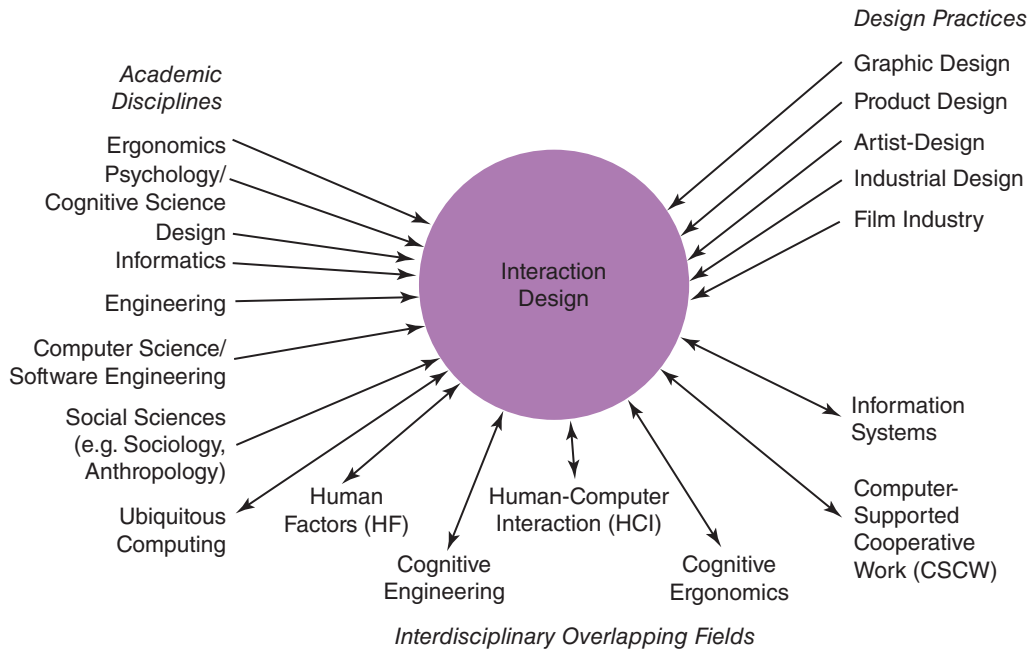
Academic Disciplines

Ergonomics

Psychology/ Cognitive Science

Design

Informatics

Engineering

Computer Science/ Software Engineering

Social Sciences (e.g. Sociology, Anthropology)

Ubiquitous Computing

Design Practices

Graphic Design

Product Design

Artist-Design

Industrial Design

Film Industry

Interaction Design

Information Systems

Computer-Supported Cooperative Work (CSCW)

Human Factors (HF)

Cognitive Engineering

Human-Computer Interaction (HCI)

Cognitive Ergonomics

Interdisciplinary Overlapping Fields